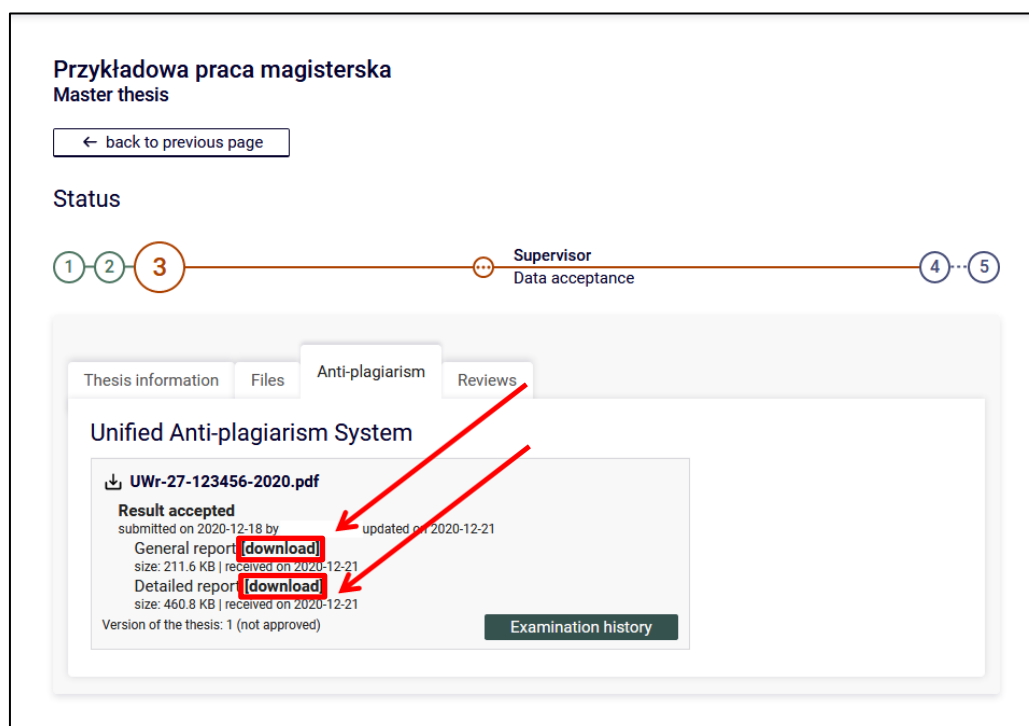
Przykładowa praca magisterska
Master thesis

← back to previous page

Status

1 2 3 Supervisor
Data acceptance
4 5

Thesis information | Files | Anti-plagiarism | Reviews

Unified Anti-plagiarism System

UWr-27-123456-2020.pdf

Result accepted
submitted on 2020-12-18 by updated on 2020-12-21
General report [download]
size: 211.6 KB | received on 2020-12-21
Detailed report [download]
size: 460.8 KB | received on 2020-12-21
Version of the thesis: 1 (not approved)

Examination history